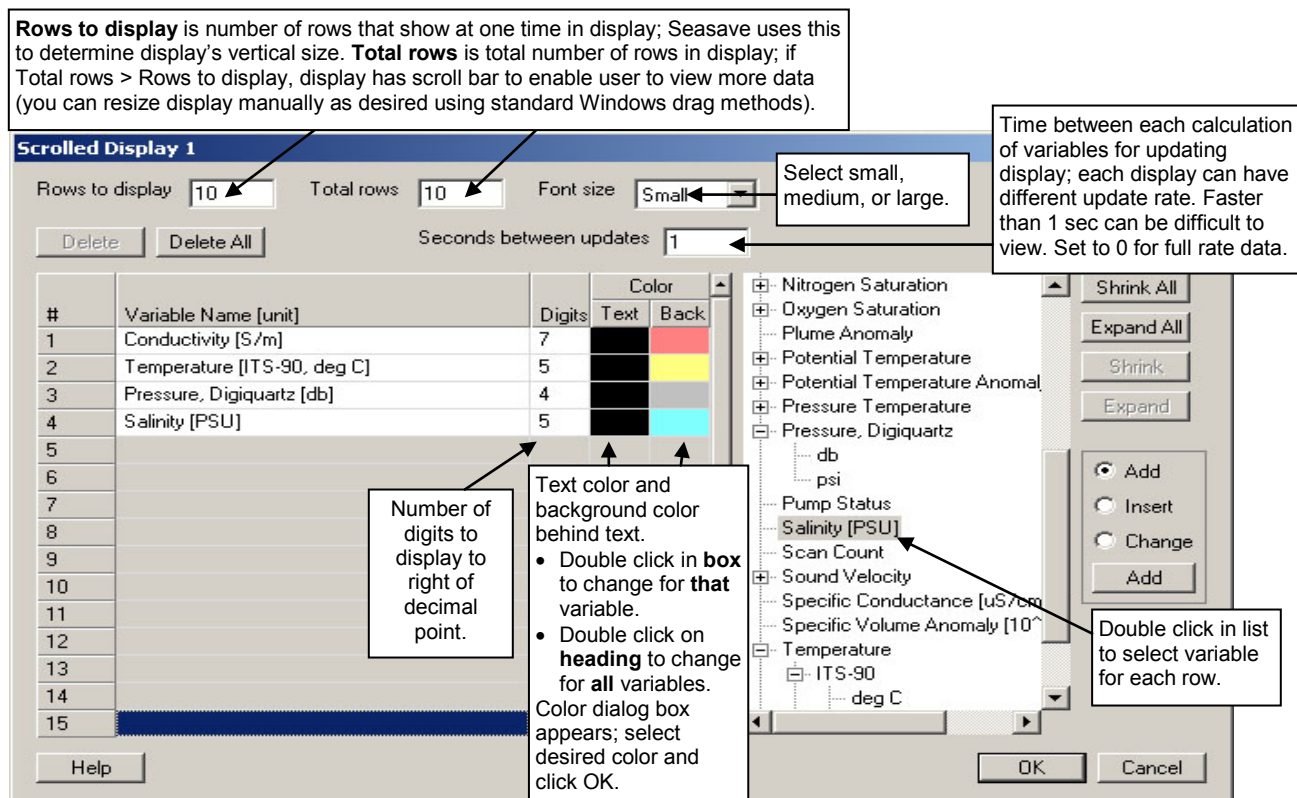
**Rows to display** is number of rows that show at one time in display; Seasave uses this to determine display's vertical size. **Total rows** is total number of rows in display; if Total rows > Rows to display, display has scroll bar to enable user to view more data (you can resize display manually as desired using standard Windows drag methods).

Time between each calculation of variables for updating display; each display can have different update rate. Faster than 1 sec can be difficult to view. Set to 0 for full rate data.

Scrolled Display 1

Rows to display 10 Total rows 10 Font size Small

Select small, medium, or large.

Delete Delete All Seconds between updates 1

| # | Variable Name [unit] | Digits | Color Text | Color Back |
|---|---|---|---|---|
| 1 | Conductivity [S/m] | 7 | | |
| 2 | Temperature [ITS-90, deg C] | 5 | | |
| 3 | Pressure, Digiquartz [db] | 4 | | |
| 4 | Salinity [PSU] | 5 | | |
| 5 | | | | |
| 6 | | | | |
| 7 | | | | |
| 8 | | | | |
| 9 | | | | |
| 10 | | | | |
| 11 | | | | |
| 12 | | | | |
| 13 | | | | |
| 14 | | | | |
| 15 | | | | |

Nitrogen Saturation
Oxygen Saturation
Plume Anomaly
Potential Temperature
Potential Temperature Anomal
Pressure Temperature
Pressure, Digiquartz
db
psi
Pump Status
Salinity [PSU]
Scan Count
Sound Velocity
Specific Conductance [uS/cm
Specific Volume Anomaly [10^
Temperature
ITS-90
deg C

Shrink All
Expand All
Shrink
Expand

Add
Insert
Change
Add

Number of digits to display to right of decimal point.

Text color and background color behind text.
• Double click in **box** to change for **that** variable.
• Double click on **heading** to change for **all** variables.
Color dialog box appears; select desired color and click OK.

Double click in list to select variable for each row.

Help OK Cancel